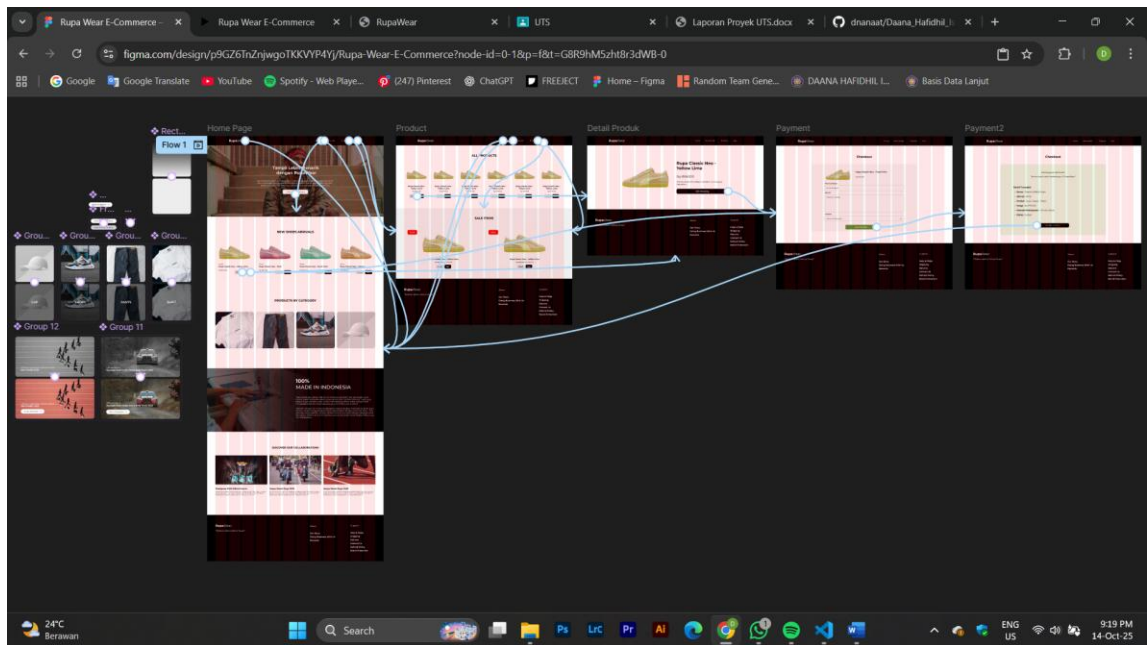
Rupa Wear E-Commerce – ×
Rupa Wear E-Commerce ×
RupaWear ×
UTS ×
Laporan Proyek UTS.docx ×
dnanaat/Daana_Hafidhil_I: ×
+

figma.com/design/p9GZ6TnZnjwgoTKKVYP4Yj/Rupa-Wear-E-Commerce?node-id=0-1&p=f&t=G8R9hM5zht8r3dWB-0

Google
Google Translate
YouTube
Spotify - Web Playe...
(247) Pinterest
ChatGPT
FREEJECT
Home – Figma
Random Team Gene...
DAANA HAFIDHIL I...
Basis Data Lanjut

Rect...
Flow 1
Grou...
Grou...
Grou...
Grou...
Group 12
Group 11

Home Page
Product
Detail Produk
Payment
Payment2

NEW SHOES ARRIVALS
PRODUCT BY CATEGORY
100%
MADE IN INDONESIA
ALL PRODUCTS
SALE ITEMS
Rupa Classic Men - Yellow Lime
Checkout
Checkout

24°C
Berawan
Search
ENG
US
9:19 PM
14-Oct-25